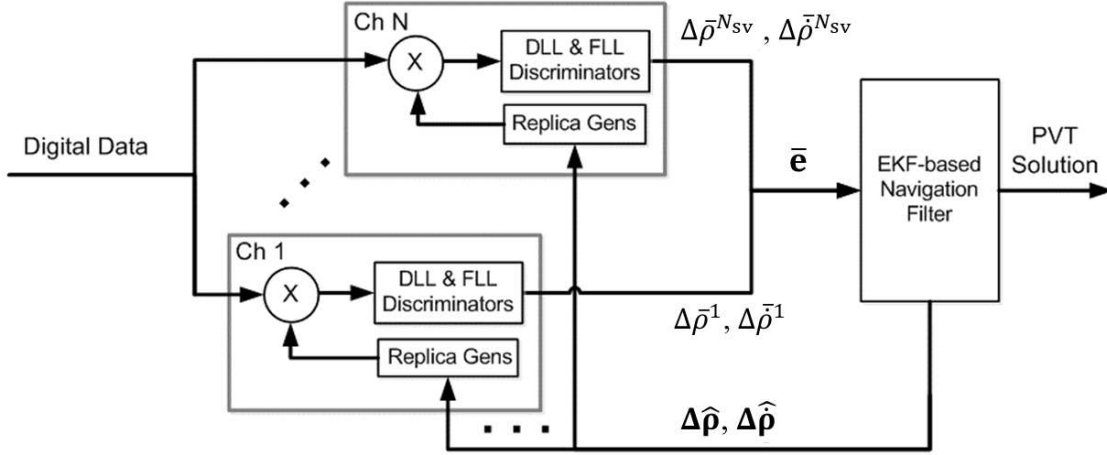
Ch N

X

DLL & FLL Discriminators

Replica Gens

$\Delta\bar{\rho}^{N_{sv}}$ , $\Delta\bar{\dot{\rho}}^{N_{sv}}$

Digital Data

$\bar{\mathbf{e}}$

EKF-based Navigation Filter

PVT Solution

Ch 1

X

DLL & FLL Discriminators

Replica Gens

$\Delta\bar{\rho}^{1}$, $\Delta\bar{\dot{\rho}}^{1}$

$\mathbf{\Delta\hat{\rho}}$, $\mathbf{\Delta\hat{\dot{\rho}}}$